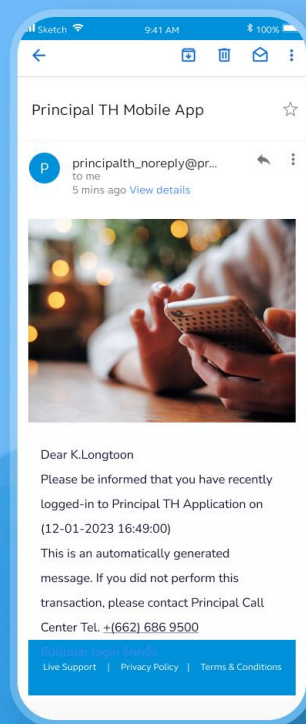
Sketch 9:41 AM 100%

Principal TH Mobile App

P principalth_noreply@pr...
to me
5 mins ago View details

Dear K.Longtoon
Please be informed that you have recently logged-in to Principal TH Application on (12-01-2023 16:49:00)
This is an automatically generated message. If you did not perform this transaction, please contact Principal Call Center Tel. +(662) 686 9500

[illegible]
Live Support | Privacy Policy | Terms & Conditions